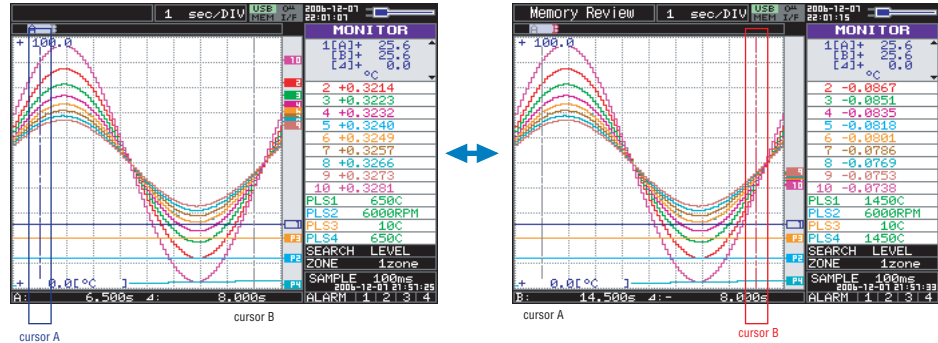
1 sec/DIV USB MEM I/F 2006-12-07 22:01:07

MONITOR

1[A]+ 25.6
[B]+ 25.6
[⊿]+ 0.0
°C

+ 100.0

2 +0.3214
3 +0.3223
4 +0.3232
5 +0.3240
6 +0.3249
7 +0.3257
8 +0.3266
9 +0.3273
10 +0.3281

PLS1 650C
PLS2 6000RPM
PLS3 10C
PLS4 650C

SEARCH LEVEL
ZONE 1zone

SAMPLE 100ms
2006-12-07 21:57:25

ALARM 1 2 3 4

+ 0.0[°C ]

A: 6.500s ⊿: 8.000s

cursor A

cursor B

Memory Review 1 sec/DIV USB MEM I/F 2006-12-07 22:01:15

MONITOR

1[A]+ 25.6
[B]+ 25.6
[⊿]+ 0.0
°C

2 -0.0867
3 -0.0851
4 -0.0835
5 -0.0818
6 -0.0801
7 -0.0786
8 -0.0769
9 -0.0753
10 -0.0738

PLS1 1450C
PLS2 6000RPM
PLS3 10C
PLS4 1450C

SEARCH LEVEL
ZONE 1zone

SAMPLE 100ms
2006-12-07 21:57:33

ALARM 1 2 3 4

+ 0.0[°C ]

B: 14.500s ⊿:- 8.000s

cursor A

cursor B